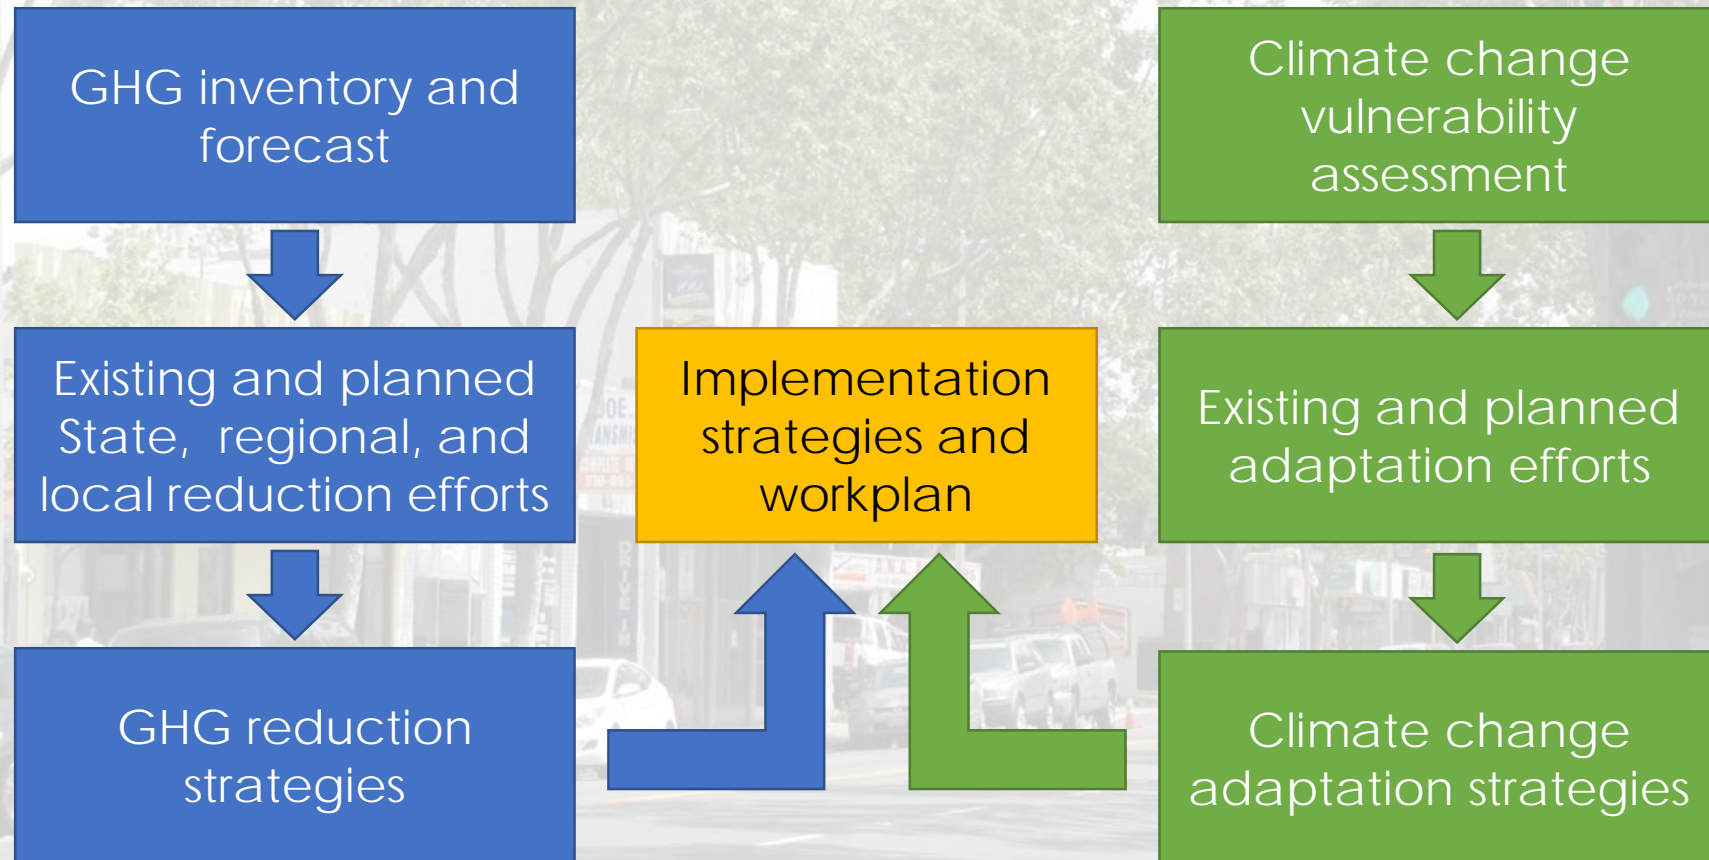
GHG inventory and forecast

Existing and planned State, regional, and local reduction efforts

GHG reduction strategies

Implementation strategies and workplan

Climate change vulnerability assessment

Existing and planned adaptation efforts

Climate change adaptation strategies